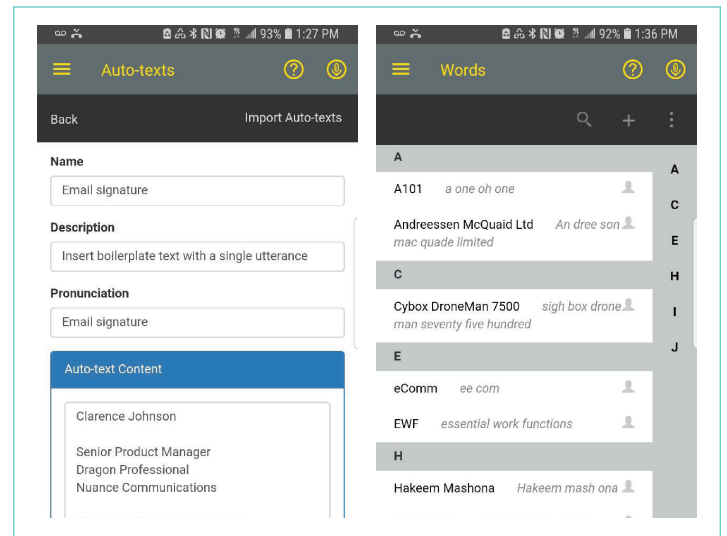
93% 1:27 PM

Auto-texts

Back

Import Auto-texts

Name

Email signature

Description

Insert boilerplate text with a single utterance

Pronunciation

Email signature

Auto-text Content

Clarence Johnson

Senior Product Manager
Dragon Professional
Nuance Communications

92% 1:36 PM

Words

A

A101 a one oh one

Andreessen McQuaid Ltd An dree son mac quade limited

C

Cybox DroneMan 7500 sigh box drone man seventy five hundred

E

eComm ee com

EWF essential work functions

H

Hakeem Mashona Hakeem mash ona

A
C
E
H
I
J